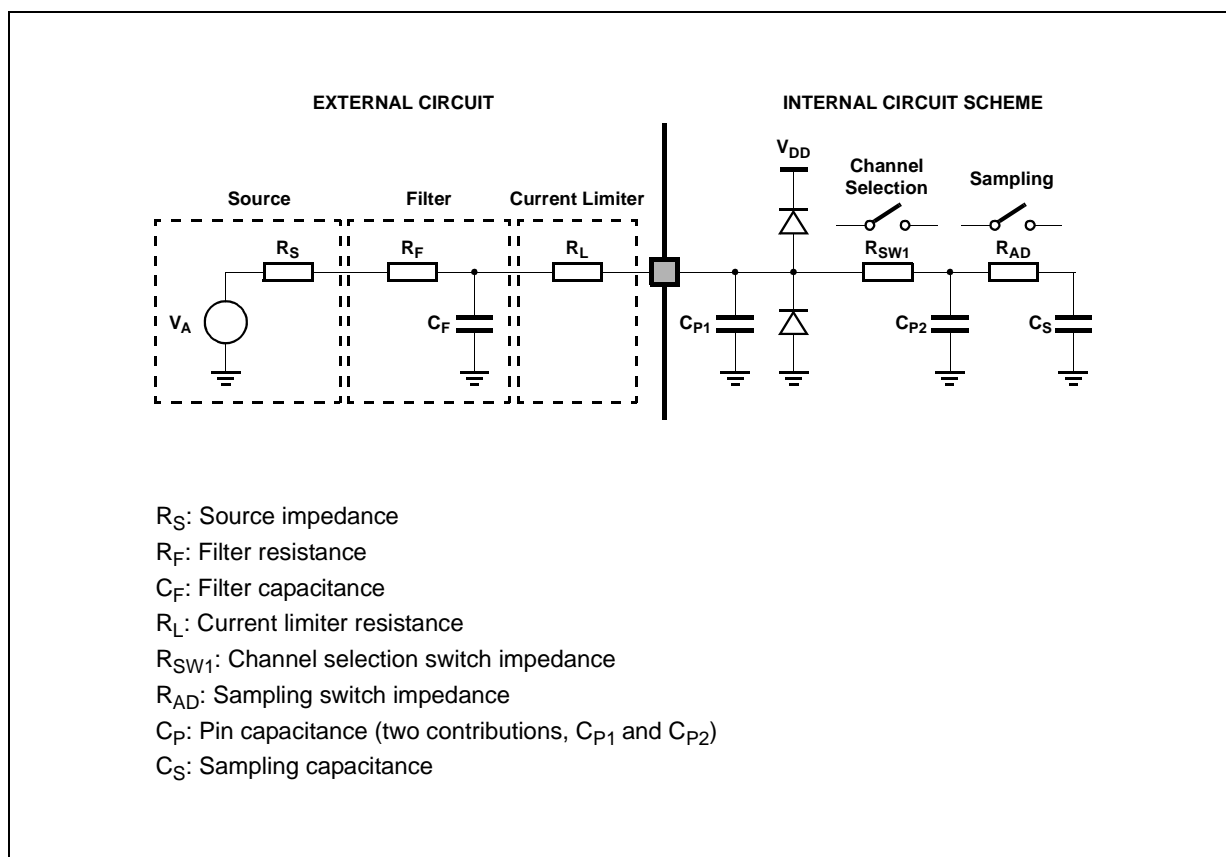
EXTERNAL CIRCUIT

INTERNAL CIRCUIT SCHEME

Source

Filter

Current Limiter

$V_{DD}$

Channel Selection

Sampling

$R_S$

$R_F$

$R_L$

$R_{SW1}$

$R_{AD}$

$V_A$

$C_F$

$C_{P1}$

$C_{P2}$

$C_S$

$R_S$: Source impedance

$R_F$: Filter resistance

$C_F$: Filter capacitance

$R_L$: Current limiter resistance

$R_{SW1}$: Channel selection switch impedance

$R_{AD}$: Sampling switch impedance

$C_P$: Pin capacitance (two contributions, $C_{P1}$ and $C_{P2}$)

$C_S$: Sampling capacitance